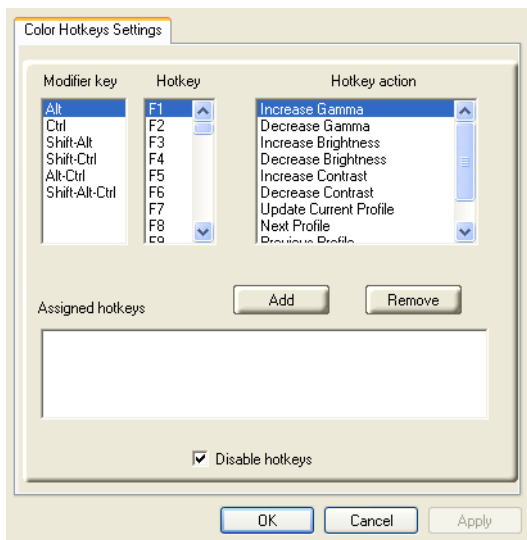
Color Hotkeys Settings

Modifier key
Alt
Ctrl
Shift-Alt
Shift-Ctrl
Alt-Ctrl
Shift-Alt-Ctrl

Hotkey
F1
F2
F3
F4
F5
F6
F7
F8
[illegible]

Hotkey action
Increase Gamma
Decrease Gamma
Increase Brightness
Decrease Brightness
Increase Contrast
Decrease Contrast
Update Current Profile
Next Profile
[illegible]

Add
Remove

Assigned hotkeys

Disable hotkeys

OK
Cancel
Apply